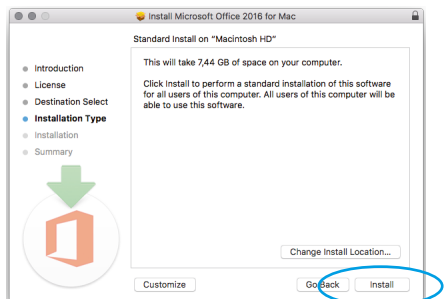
Install Microsoft Office 2016 for Mac

Standard Install on "Macintosh HD"

Introduction
License
Destination Select
Installation Type
Installation
Summary

This will take 7,44 GB of space on your computer.

Click Install to perform a standard installation of this software for all users of this computer. All users of this computer will be able to use this software.

Change Install Location...

Customize

Go Back

Install